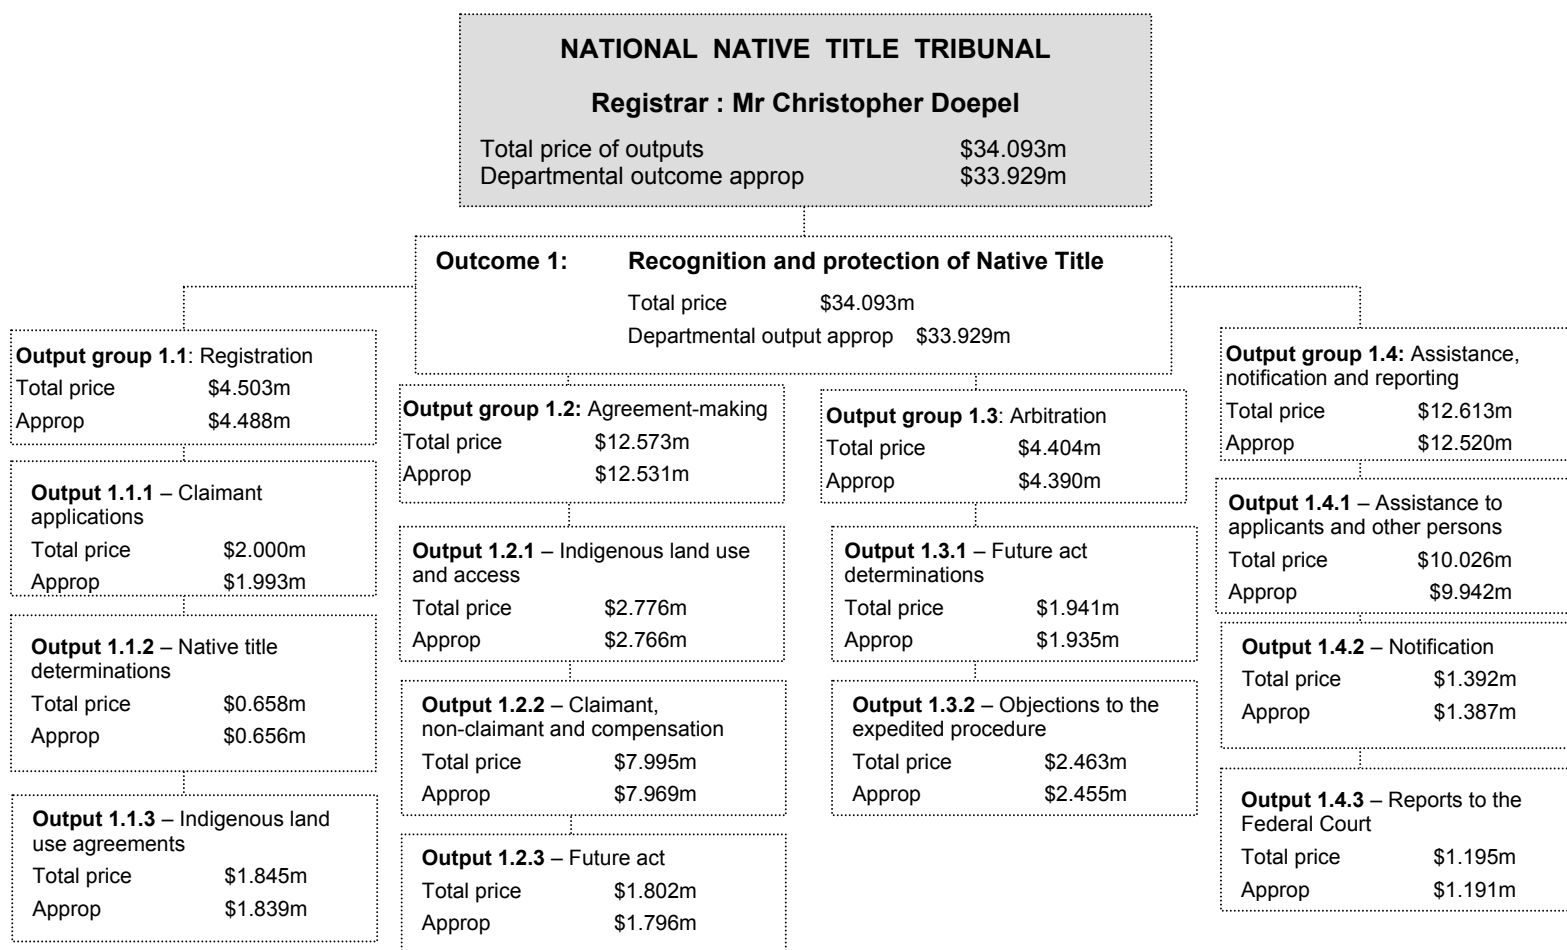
NATIONAL NATIVE TITLE TRIBUNAL

Registrar : Mr Christopher Doepel

Total price of outputs $34.093m
Departmental outcome approp $33.929m

Outcome 1: Recognition and protection of Native Title
Total price $34.093m
Departmental output approp $33.929m

Output group 1.1: Registration
Total price $4.503m
Approp $4.488m

Output 1.1.1 – Claimant applications
Total price $2.000m
Approp $1.993m

Output 1.1.2 – Native title determinations
Total price $0.658m
Approp $0.656m

Output 1.1.3 – Indigenous land use agreements
Total price $1.845m
Approp $1.839m

Output group 1.2: Agreement-making
Total price $12.573m
Approp $12.531m

Output 1.2.1 – Indigenous land use and access
Total price $2.776m
Approp $2.766m

Output 1.2.2 – Claimant, non-claimant and compensation
Total price $7.995m
Approp $7.969m

Output 1.2.3 – Future act
Total price $1.802m
Approp $1.796m

Output group 1.3: Arbitration
Total price $4.404m
Approp $4.390m

Output 1.3.1 – Future act determinations
Total price $1.941m
Approp $1.935m

Output 1.3.2 – Objections to the expedited procedure
Total price $2.463m
Approp $2.455m

Output group 1.4: Assistance, notification and reporting
Total price $12.613m
Approp $12.520m

Output 1.4.1 – Assistance to applicants and other persons
Total price $10.026m
Approp $9.942m

Output 1.4.2 – Notification
Total price $1.392m
Approp $1.387m

Output 1.4.3 – Reports to the Federal Court
Total price $1.195m
Approp $1.191m